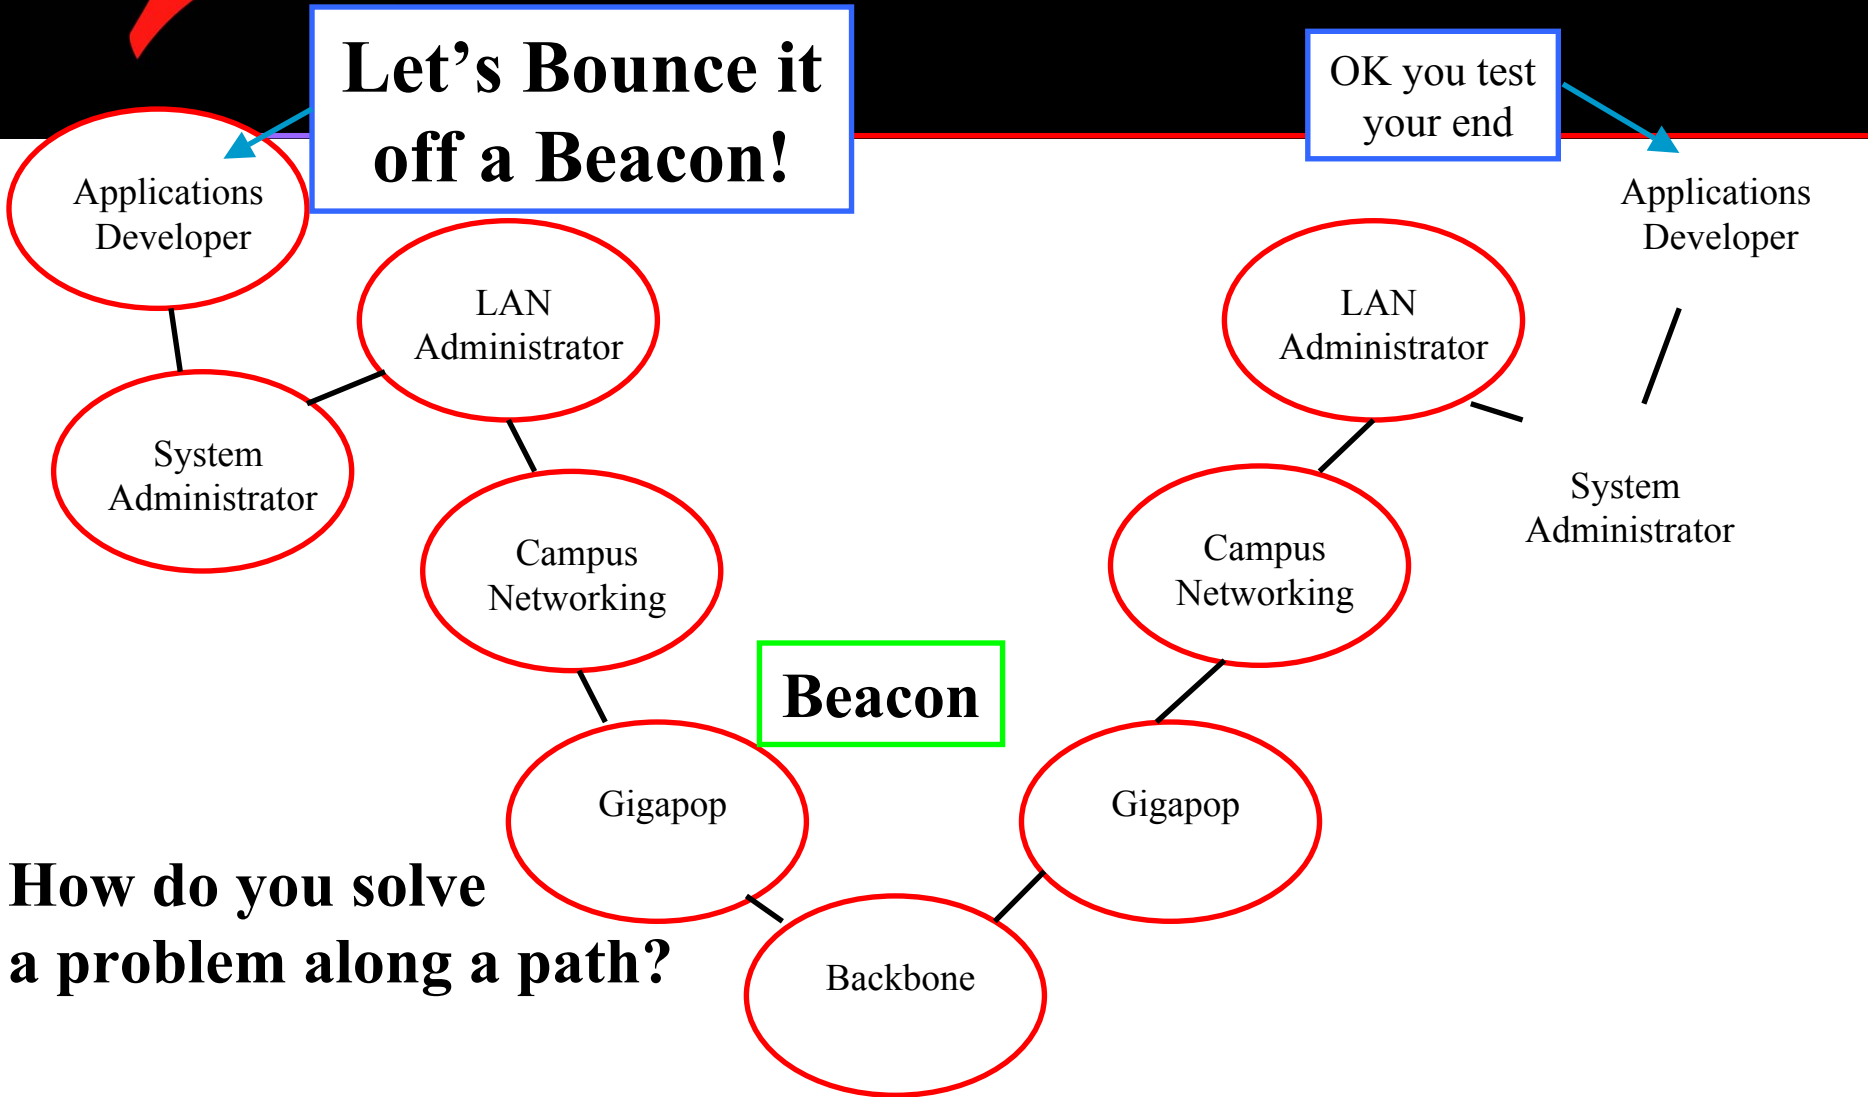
Let's Bounce it off a Beacon!

OK you test your end

Applications Developer

LAN Administrator

System Administrator

Campus Networking

Gigapop

Beacon

Backbone

Gigapop

Campus Networking

LAN Administrator

System Administrator

Applications Developer

How do you solve a problem along a path?